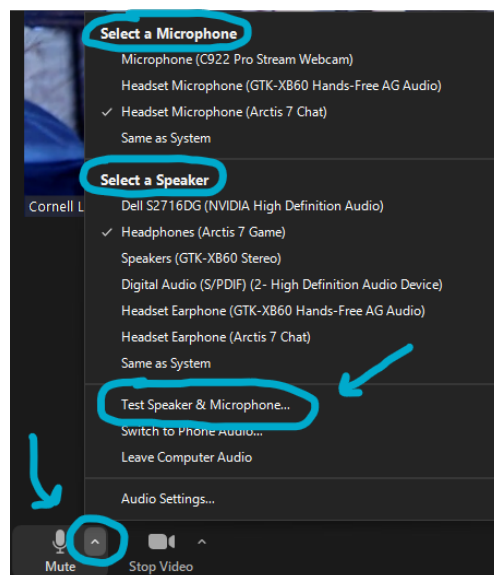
Select a Microphone
Microphone (C922 Pro Stream Webcam)
Headset Microphone (GTK-XB60 Hands-Free AG Audio)
✓ Headset Microphone (Arctis 7 Chat)
Same as System

Select a Speaker
Dell S2716DG (NVIDIA High Definition Audio)
✓ Headphones (Arctis 7 Game)
Speakers (GTK-XB60 Stereo)
Digital Audio (S/PDIF) (2- High Definition Audio Device)
Headset Earphone (GTK-XB60 Hands-Free AG Audio)
Headset Earphone (Arctis 7 Chat)
Same as System

Test Speaker & Microphone...
Switch to Phone Audio...
Leave Computer Audio

Audio Settings...

Cornell L

Mute
Stop Video